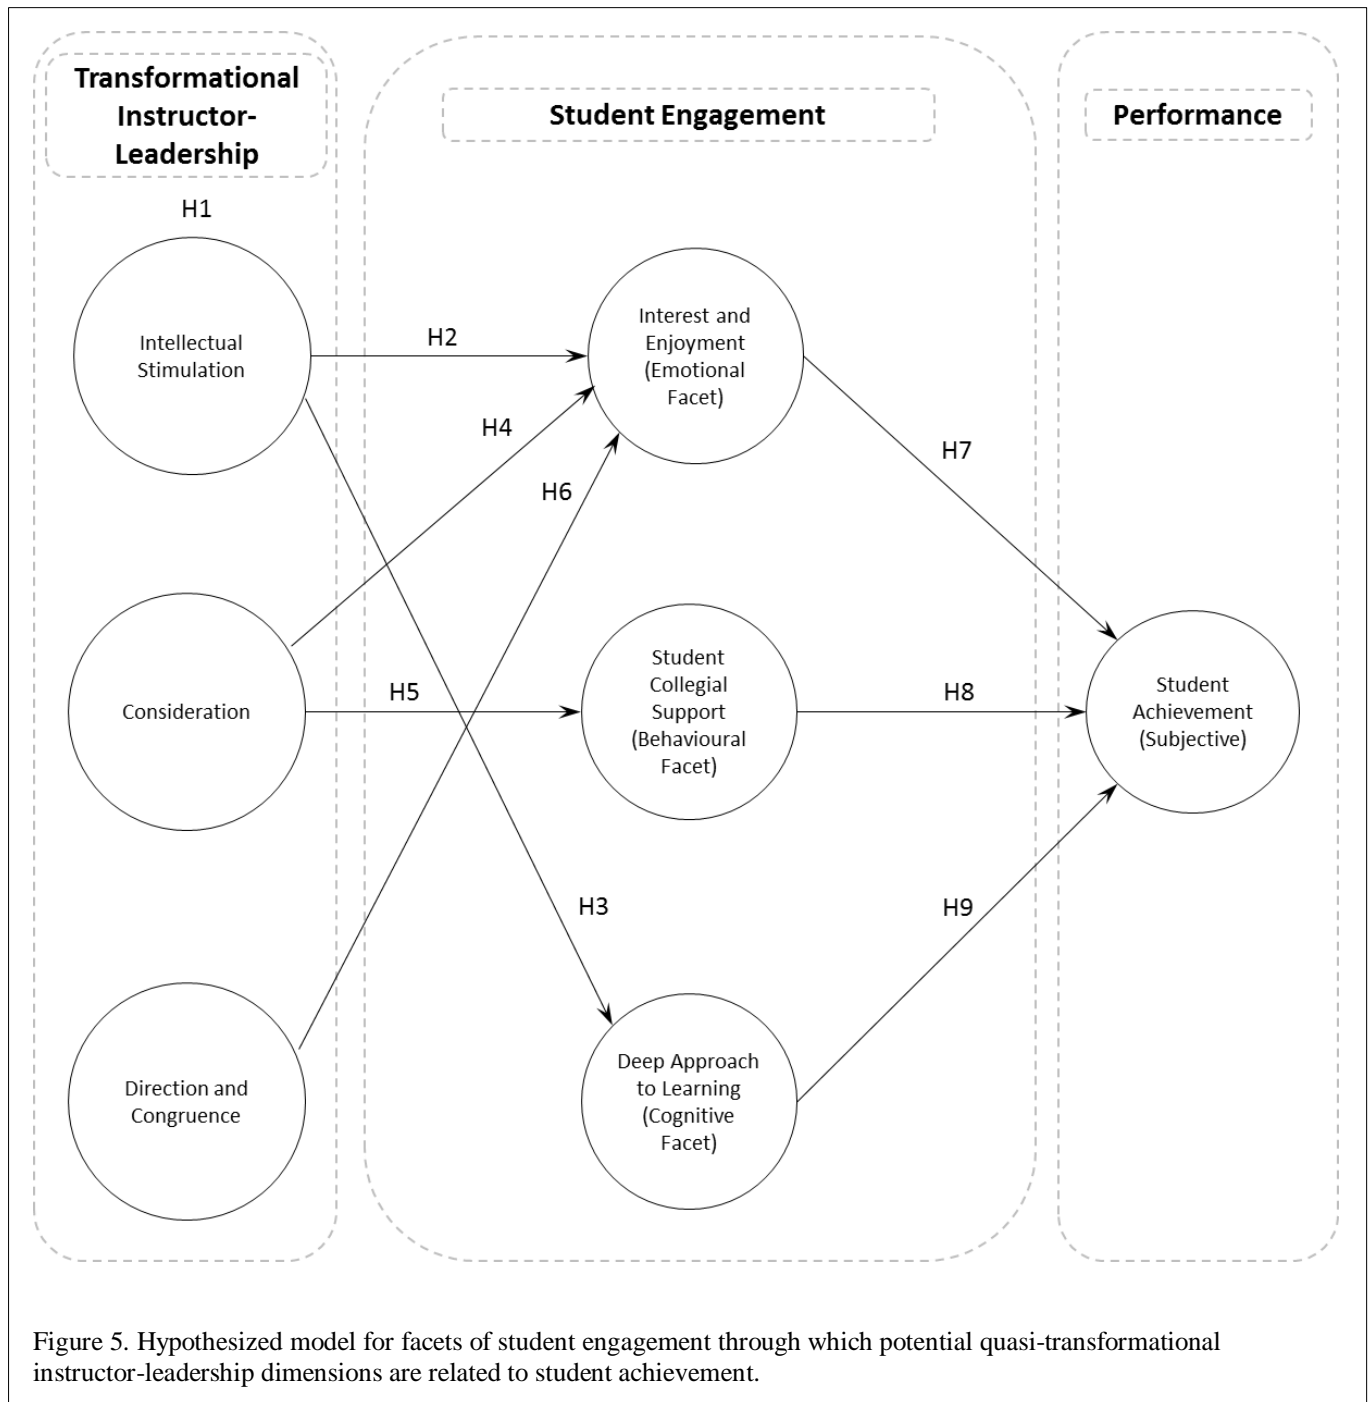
Transformational Instructor-Leadership

Student Engagement

Performance

H1

Intellectual Stimulation

H2

Interest and Enjoyment (Emotional Facet)

H4

H6

H7

Consideration

H5

Student Collegial Support (Behavioural Facet)

H8

Student Achievement (Subjective)

H3

H9

Direction and Congruence

Deep Approach to Learning (Cognitive Facet)

Figure 5. Hypothesized model for facets of student engagement through which potential quasi-transformational instructor-leadership dimensions are related to student achievement.